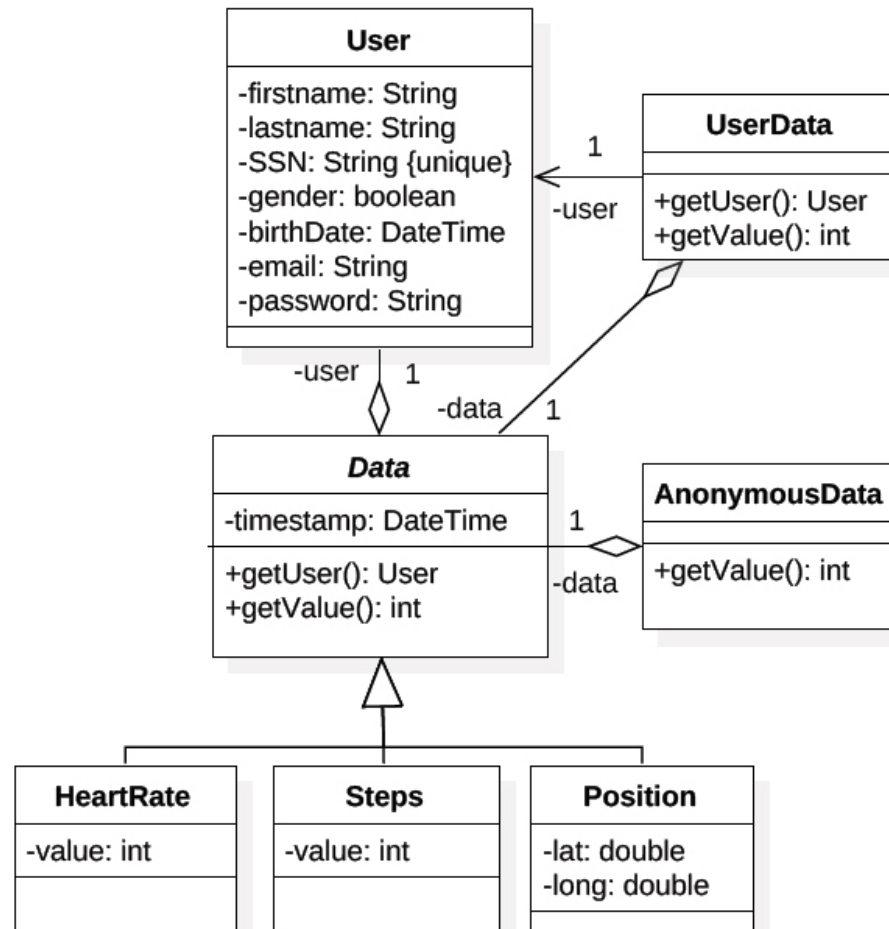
User
-firstname: String
-lastname: String
-SSN: String {unique}
-gender: boolean
-birthDate: DateTime
-email: String
-password: String

UserData
+getUser(): User
+getValue(): int

1
-user

-user
1
-data
1

Data
-timestamp: DateTime
+getUser(): User
+getValue(): int

1
-data

AnonymousData
+getValue(): int

HeartRate
-value: int

Steps
-value: int

Position
-lat: double
-long: double